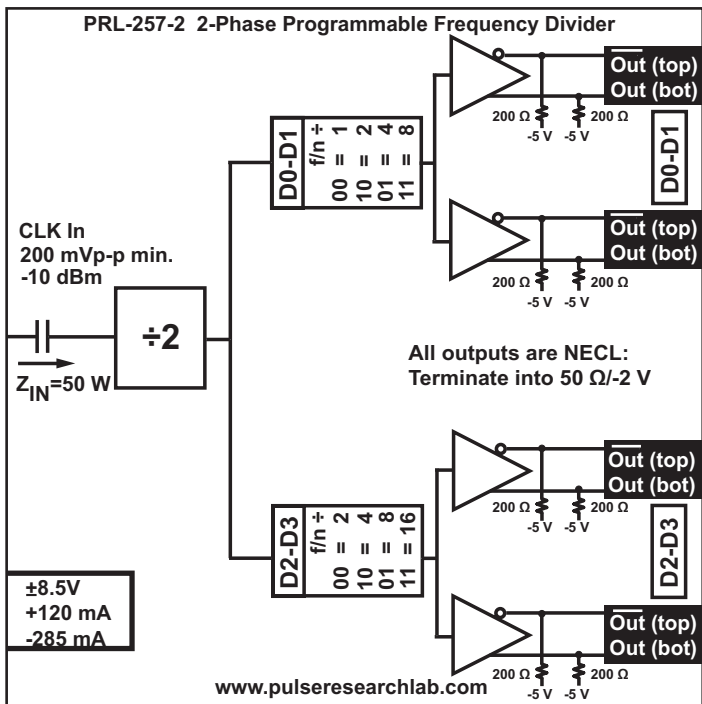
PRL-257-2 2-Phase Programmable Frequency Divider

CLK In
200 mVp-p min.
-10 dBm

$Z_{IN}$=50 W

÷2

D0-D1
f/n ÷
00 = 1
10 = 2
01 = 4
11 = 8

D2-D3
f/n ÷
00 = 2
10 = 4
01 = 8
11 = 16

$\overline{\text{Out}}$ (top)
Out (bot)
200 Ω
-5 V
200 Ω
-5 V

D0-D1

$\overline{\text{Out}}$ (top)
Out (bot)
200 Ω
-5 V
200 Ω
-5 V

All outputs are NECL:
Terminate into 50 Ω/-2 V

$\overline{\text{Out}}$ (top)
Out (bot)
200 Ω
-5 V
200 Ω
-5 V

D2-D3

$\overline{\text{Out}}$ (top)
Out (bot)
200 Ω
-5 V
200 Ω
-5 V

±8.5V
+120 mA
-285 mA

www.pulseresearchlab.com